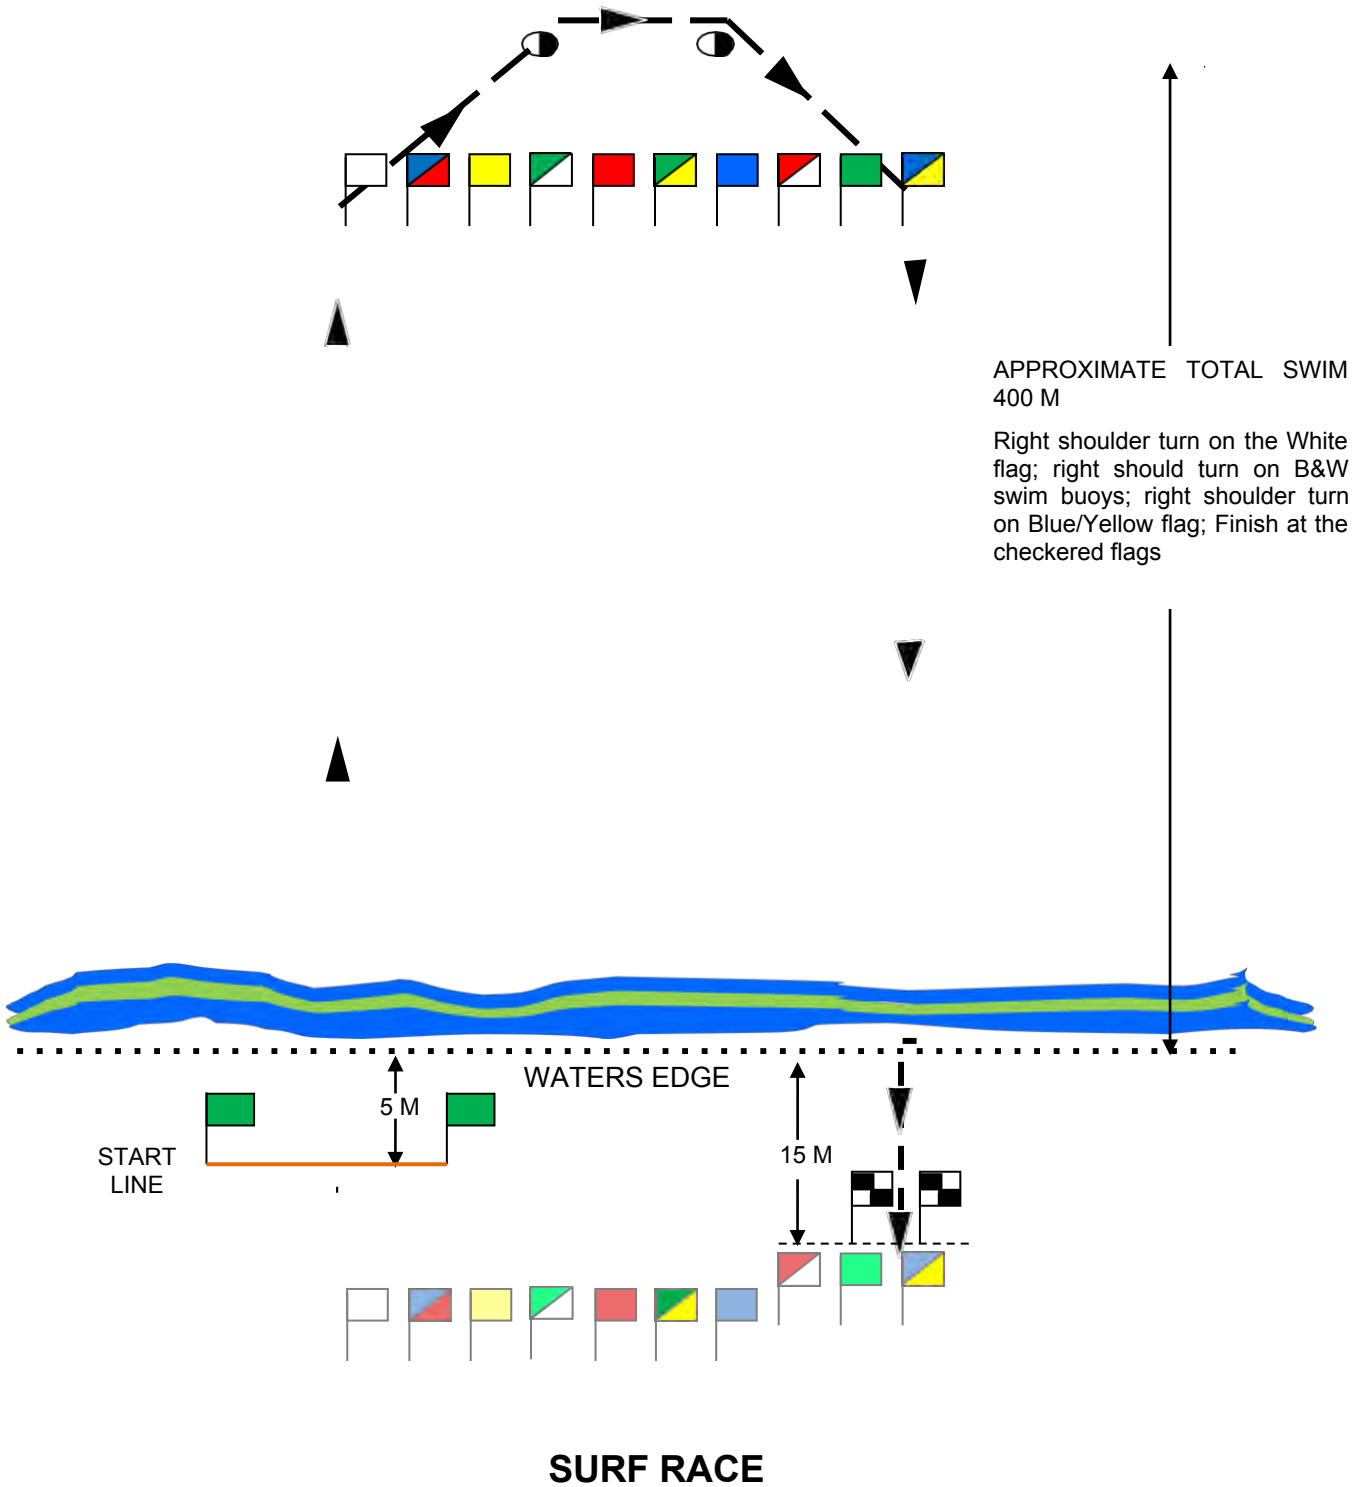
APPROXIMATE TOTAL SWIM 400 M

Right shoulder turn on the White flag; right should turn on B&W swim buoys; right shoulder turn on Blue/Yellow flag; Finish at the checkered flags

WATERS EDGE

5 M

START LINE

15 M

SURF RACE